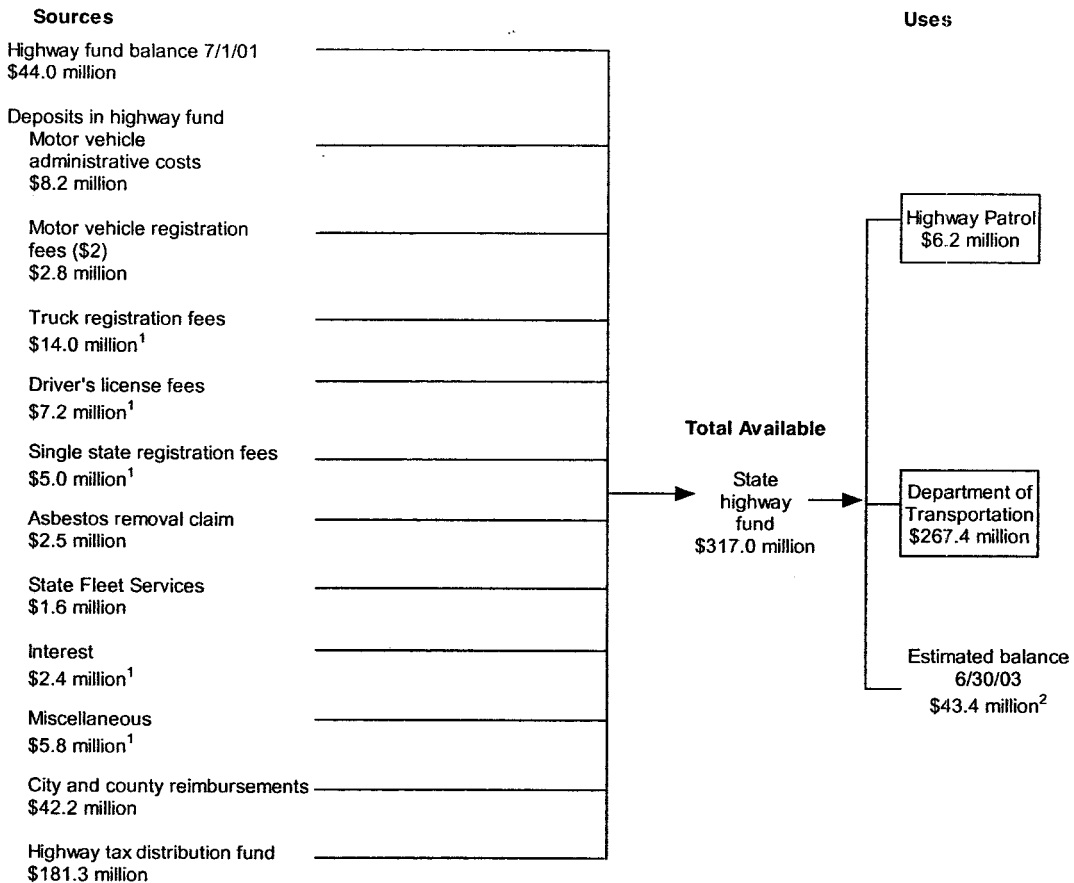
Sources

Uses

Highway fund balance 7/1/01
\$44.0 million

Deposits in highway fund
Motor vehicle administrative costs
\$8.2 million

Motor vehicle registration fees (\$2)
\$2.8 million

Truck registration fees
\$14.0 million$^1$

Driver's license fees
\$7.2 million$^1$

Single state registration fees
\$5.0 million$^1$

Asbestos removal claim
\$2.5 million

State Fleet Services
\$1.6 million

Interest
\$2.4 million$^1$

Miscellaneous
\$5.8 million$^1$

City and county reimbursements
\$42.2 million

Highway tax distribution fund
\$181.3 million

Total Available

State highway fund
\$317.0 million

Highway Patrol
\$6.2 million

Department of Transportation
\$267.4 million

Estimated balance 6/30/03
\$43.4 million$^2$